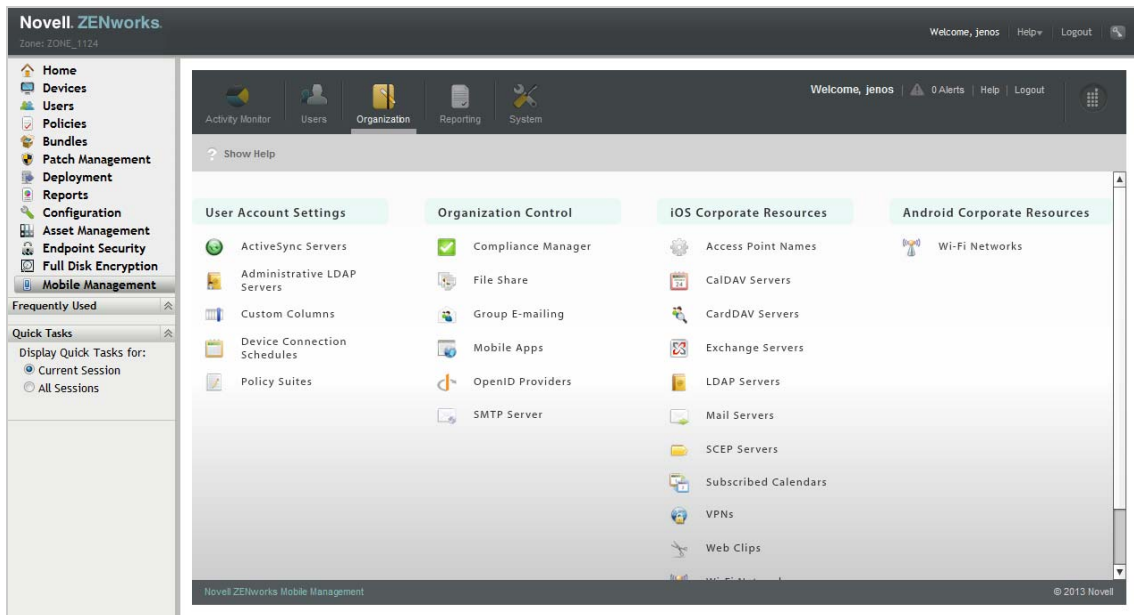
Novell. ZENworks.
Zone: ZONE_1124

Welcome, jenos | Help | Logout

Home
Devices
Users
Policies
Bundles
Patch Management
Deployment
Reports
Configuration
Asset Management
Endpoint Security
Full Disk Encryption
Mobile Management

Frequently Used

Quick Tasks
Display Quick Tasks for:
Current Session
All Sessions

Activity Monitor | Users | Organization | Reporting | System

Welcome, jenos | 0 Alerts | Help | Logout

Show Help

User Account Settings
ActiveSync Servers
Administrative LDAP Servers
Custom Columns
Device Connection Schedules
Policy Suites

Organization Control
Compliance Manager
File Share
Group E-mailing
Mobile Apps
OpenID Providers
SMTP Server

iOS Corporate Resources
Access Point Names
CalDAV Servers
CardDAV Servers
Exchange Servers
LDAP Servers
Mail Servers
SCEP Servers
Subscribed Calendars
VPNs
Web Clips
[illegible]

Android Corporate Resources
Wi-Fi Networks

Novell ZENworks Mobile Management
© 2013 Novell